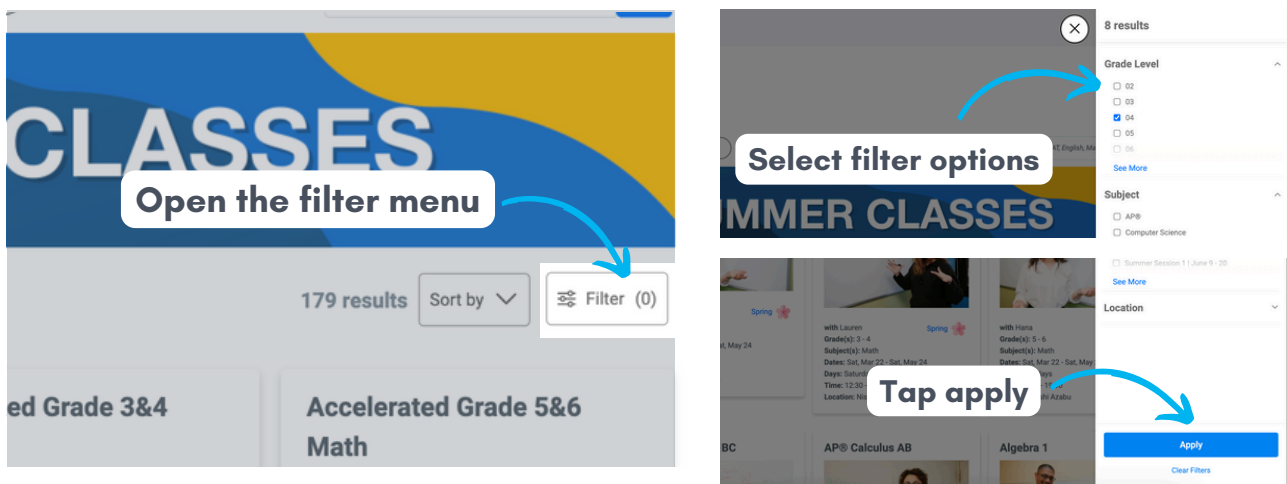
CLASSES

Open the filter menu

179 results

Sort by

Filter (0)

ed Grade 3&4

Accelerated Grade 5&6 Math

8 results

Grade Level

02

03

04

05

06

See More

Select filter options

MMER CLASSES

Subject

AP®

Computer Science

Summer Session 1 | June 9 - 20

See More

Location

Spring

, May 24

with Lauren

Grade(s): 3 - 4

Subject(s): Math

Dates: Sat, Mar 22 - Sat, May 24

Days: Saturd

Time: 12:30

Location: Ni

Spring

with Hana

Grade(s): 5 - 6

Subject(s): Math

Dates: Sat, Mar 22 - Sat, May 24

hi Azabu

Tap apply

BC

AP® Calculus AB

Algebra 1

Apply

Clear Filters